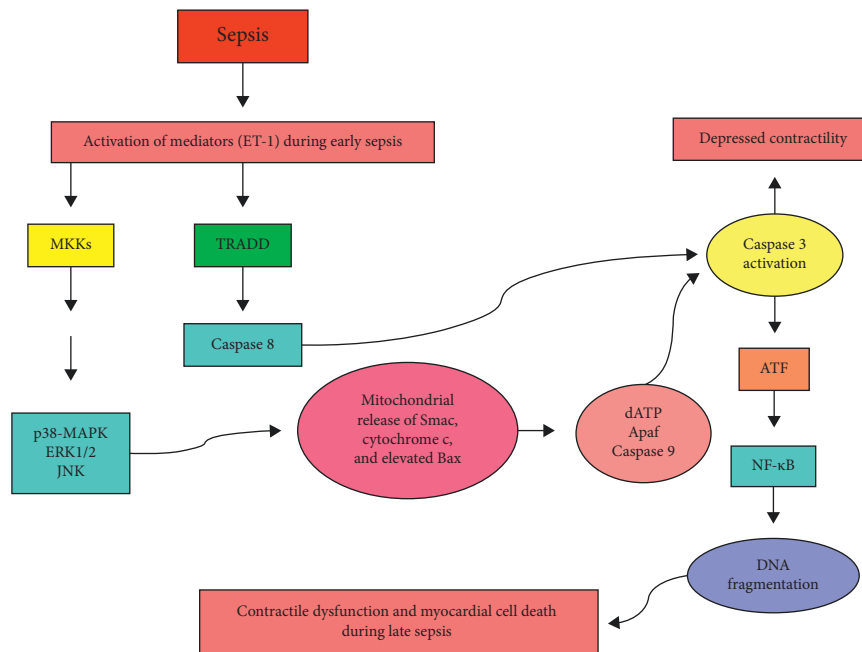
Sepsis

Activation of mediators (ET-1) during early sepsis

Depressed contractility

MKKs

TRADD

Caspase 3 activation

Caspase 8

ATF

p38-MAPK
ERK1/2
JNK

Mitochondrial release of Smac, cytochrome c, and elevated Bax

dATP
Apaf
Caspase 9

NF-κB

DNA fragmentation

Contractile dysfunction and myocardial cell death during late sepsis